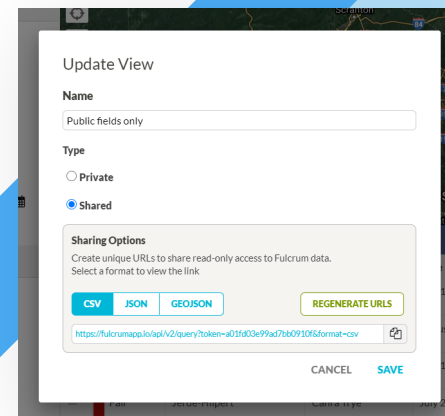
Scranton

84

Update View

Name

Public fields only

Type

Private

Shared

Sharing Options

Create unique URLs to share read-only access to Fulcrum data. Select a format to view the link

CSV JSON GEOJSON

REGENERATE URLS

https://fulcrumapp.io/api/v2/query?token=a01fd03e99ad7bb0910f&format=csv

CANCEL SAVE